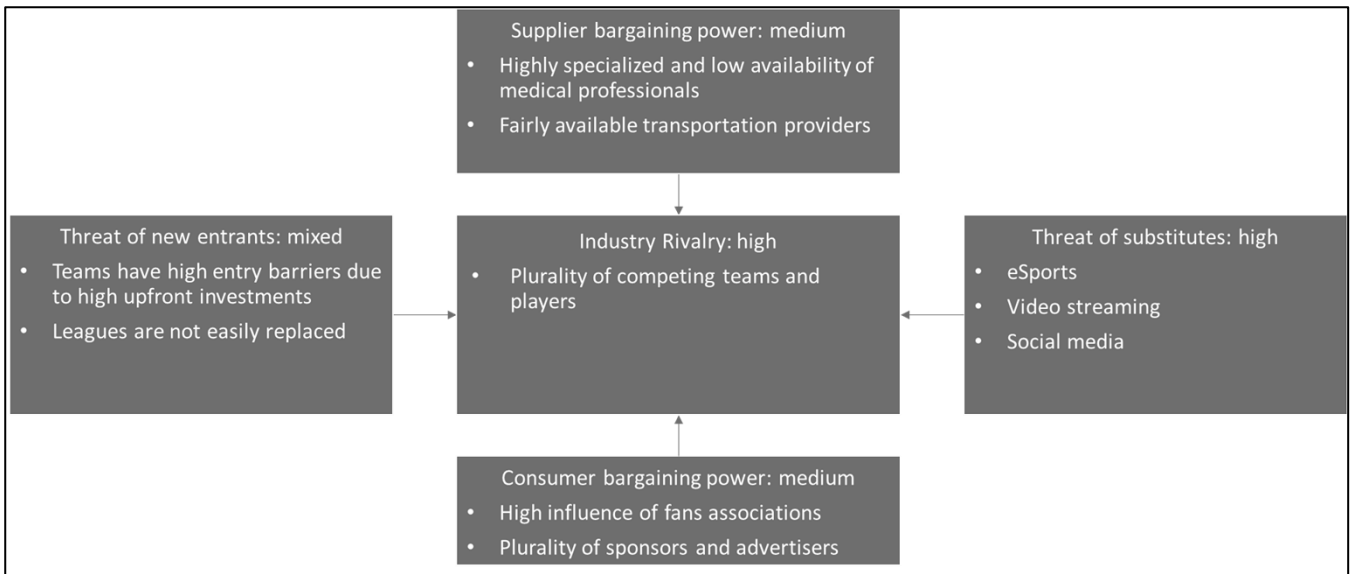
Supplier bargaining power: medium

- Highly specialized and low availability of medical professionals
- Fairly available transportation providers

Threat of new entrants: mixed

- Teams have high entry barriers due to high upfront investments
- Leagues are not easily replaced

Industry Rivalry: high

- Plurality of competing teams and players

Threat of substitutes: high

- eSports
- Video streaming
- Social media

Consumer bargaining power: medium

- High influence of fans associations
- Plurality of sponsors and advertisers